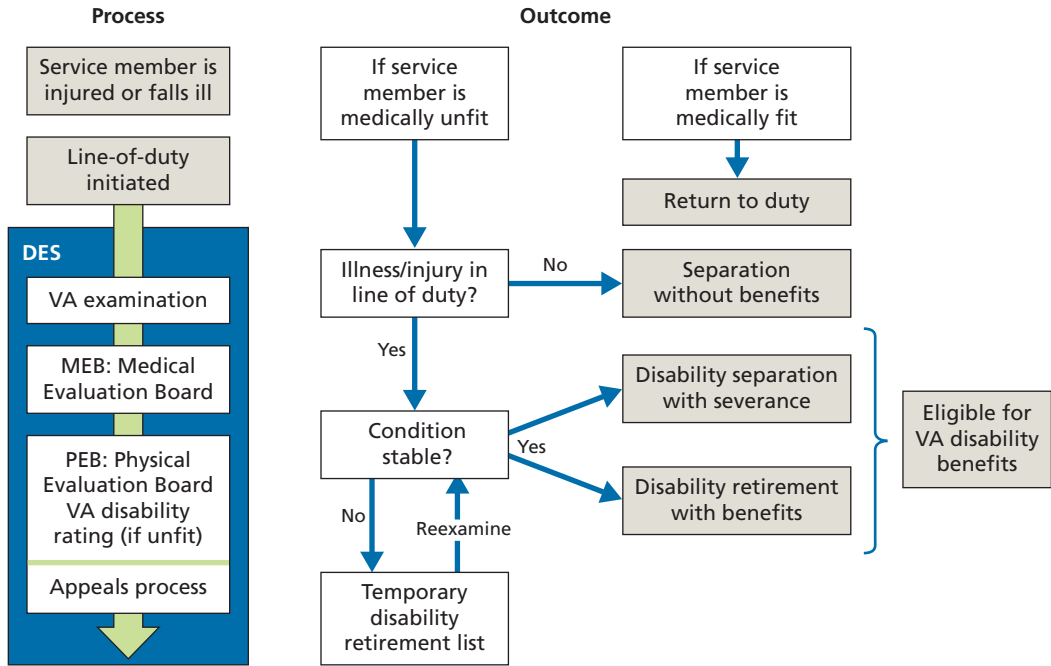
Process

Service member is injured or falls ill

Line-of-duty initiated

DES

VA examination

MEB: Medical Evaluation Board

PEB: Physical Evaluation Board VA disability rating (if unfit)

Appeals process

Outcome

If service member is medically unfit

If service member is medically fit

Return to duty

Illness/injury in line of duty?

No

Separation without benefits

Yes

Condition stable?

Yes

Disability separation with severance

Disability retirement with benefits

Eligible for VA disability benefits

No

Reexamine

Temporary disability retirement list